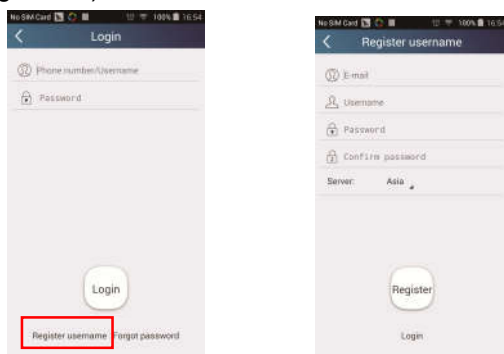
No SIM Card 100% 16:54
Login
Phone number/Username
Password
Login
Register username
Forgot password

No SIM Card 100% 16:54
Register username
E-mail
Username
Password
Confirm password
Server: Asia
Register
Login